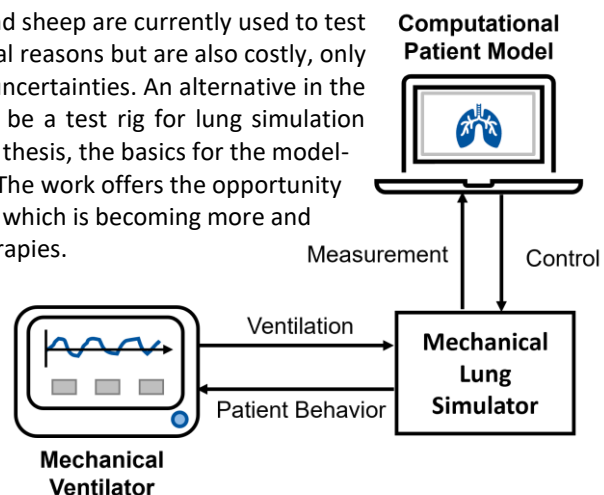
d sheep are currently used to test al reasons but are also costly, only ncertainties. An alternative in the be a test rig for lung simulation thesis, the basics for the model- The work offers the opportunity which is becoming more and rapies.

Computational Patient Model

Measurement

Control

Ventilation

Patient Behavior

Mechanical Lung Simulator

Mechanical Ventilator